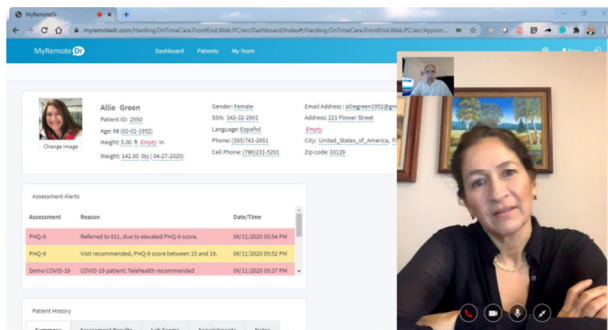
MyRemoteDr

myremotedr.com/Harding.OnTimeCare.FrontEnd.Web.PC/en/Dashboard/Index#/Harding.OnTimeCare.FrontEnd.Web.PC/en/Appoin...

MyRemote Dr

Dashboard Patients My Team

Change image

Allie Green
Patient ID: 2550
Age: 68 (02-01-1952)
Height: 5.00 ft Empty in
Weight: 142.00 lbs ( 04-27-2020)

Gender: Female
SSN: 342-32-2001
Language: Español
Phone: (305)743-2001
Cell Phone: (786)231-5201

Email Address : alliegreen1952@gm
Address 221 Flower Street
Empty
City: United_States_of_America, F
Zip code: 33129

Assessment Alerts

| Assessment | Reason | Date/Time |
|---|---|---|
| PHQ-9 | Referred to 911, due to elevated PHQ-9 score. | 06/11/2020 05:54 PM |
| PHQ-9 | Visit recommended, PHQ-9 score between 15 and 19. | 06/11/2020 05:52 PM |
| Demo COVID-19 | COVID-19 patient: Telehealth recommended | 06/11/2020 05:37 PM |

Patient History